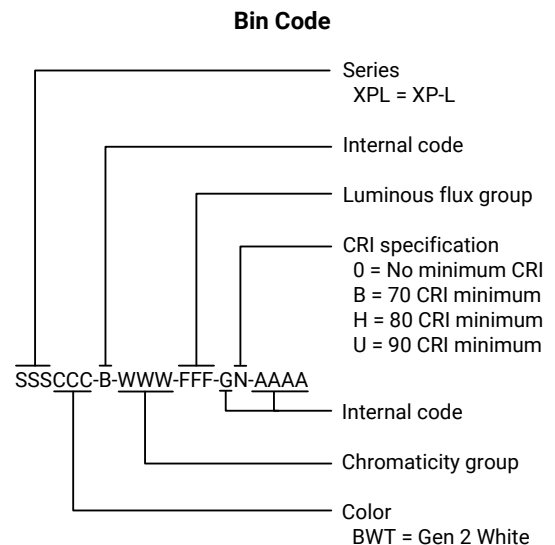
Bin Code

Series
XPL = XP-L

Internal code

Luminous flux group

CRI specification
0 = No minimum CRI
B = 70 CRI minimum
H = 80 CRI minimum
U = 90 CRI minimum

SSSCCC-B-WWW-FFF-GN-AAAA

Internal code

Chromaticity group

Color
BWT = Gen 2 White